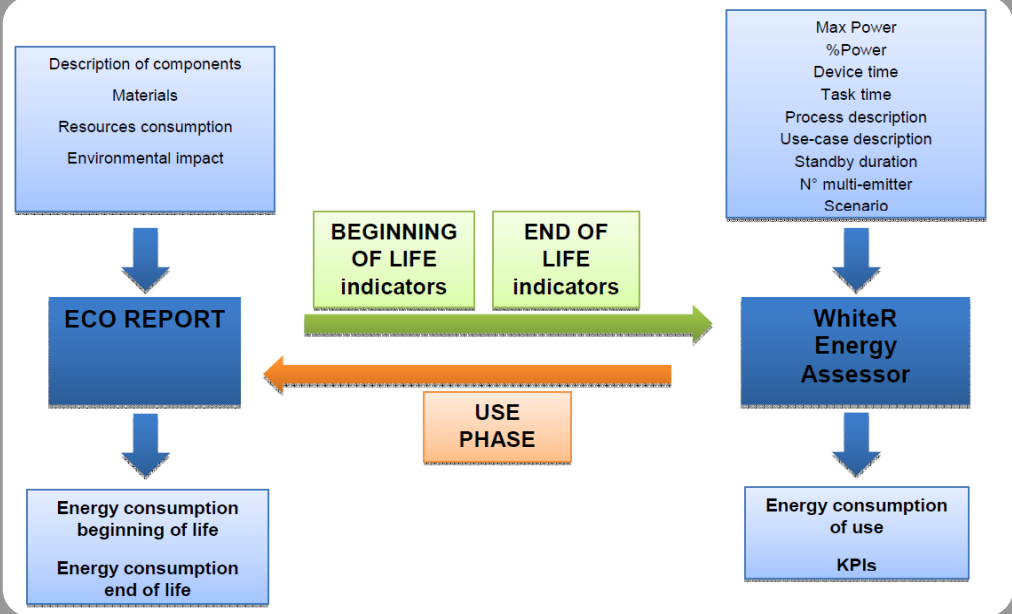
Description of components
Materials
Resources consumption
Environmental impact

Max Power
%Power
Device time
Task time
Process description
Use-case description
Standby duration
N° multi-emitter
Scenario

BEGINNING OF LIFE indicators

END OF LIFE indicators

ECO REPORT

WhiteR Energy Assessor

USE PHASE

Energy consumption beginning of life

Energy consumption end of life

Energy consumption of use

KPIs